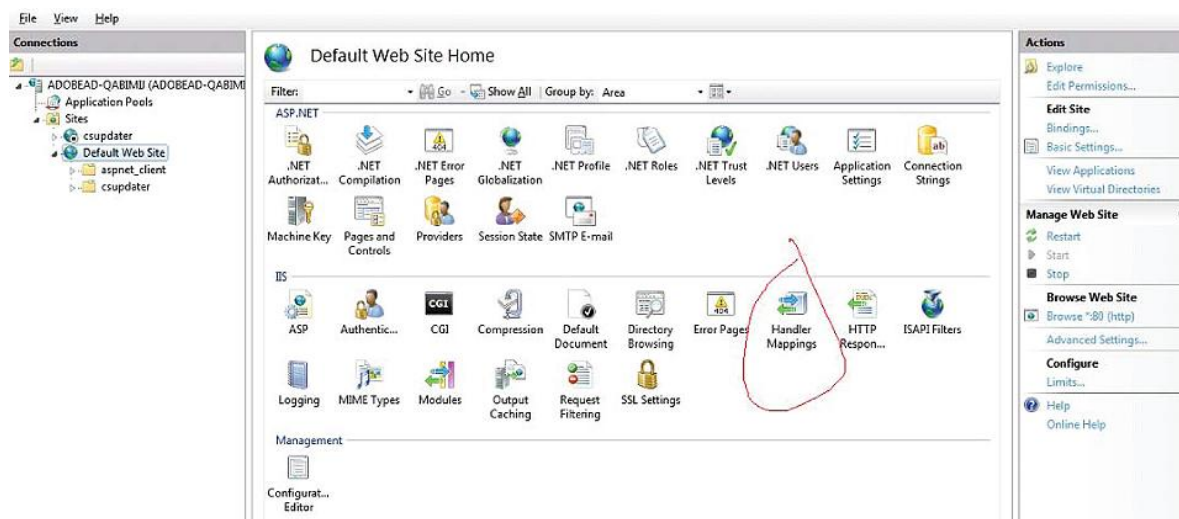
File View Help

Connections

ADOBEAD-QABIMIJ (ADOBEAD-QABIMI
Application Pools
Sites
csupdater
Default Web Site
aspnet_client
csupdater

Default Web Site Home

Filter: Go Show All Group by: Area

ASP.NET

.NET Authorizat... .NET Compilation .NET Error Pages .NET Globalization .NET Profile .NET Roles .NET Trust Levels .NET Users Application Settings Connection Strings

Machine Key Pages and Controls Providers Session State SMTP E-mail

IIS

ASP Authentic... CGI Compression Default Document Directory Browsing Error Pages Handler Mappings HTTP Respon... ISAPI Filters

Logging MIME Types Modules Output Caching Request Filtering SSL Settings

Management

Configurat... Editor

Actions

Explore
Edit Permissions...
Edit Site
Bindings...
Basic Settings...
View Applications
View Virtual Directories
Manage Web Site
Restart
Start
Stop
Browse Web Site
Browse *:80 (http)
Advanced Settings...
Configure
Limits...
Help
Online Help